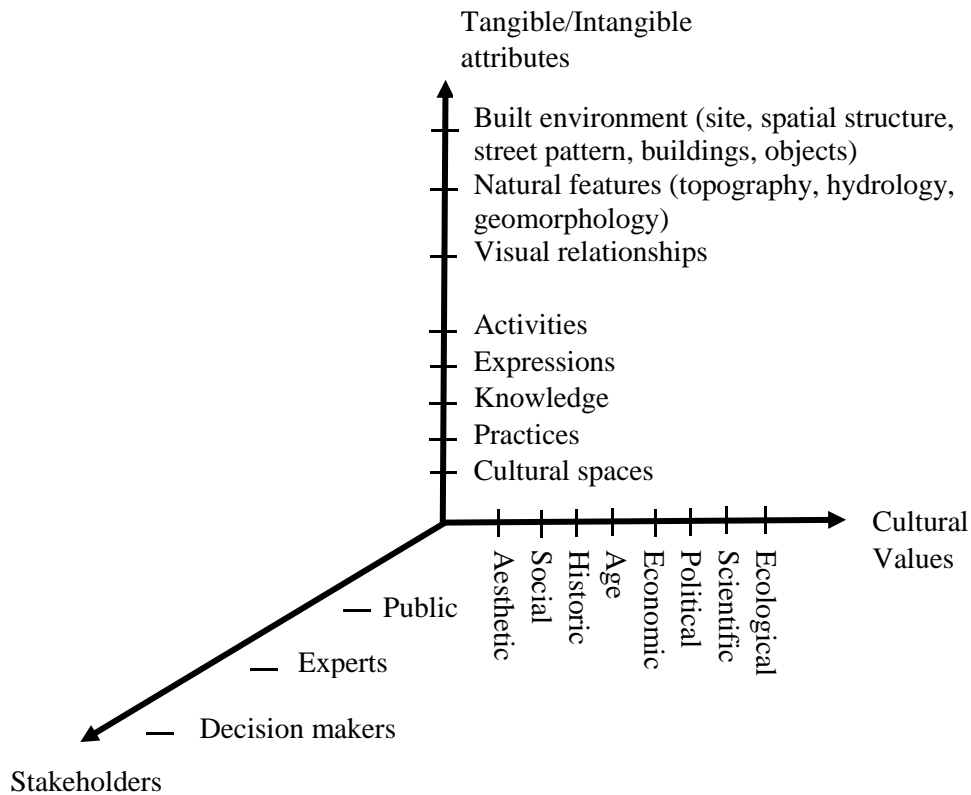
Tangible/Intangible attributes

Built environment (site, spatial structure, street pattern, buildings, objects)
Natural features (topography, hydrology, geomorphology)
Visual relationships

Activities
Expressions
Knowledge
Practices
Cultural spaces

Cultural Values

Aesthetic
Social
Historic
Age
Economic
Political
Scientific
Ecological

Public
Experts
Decision makers

Stakeholders